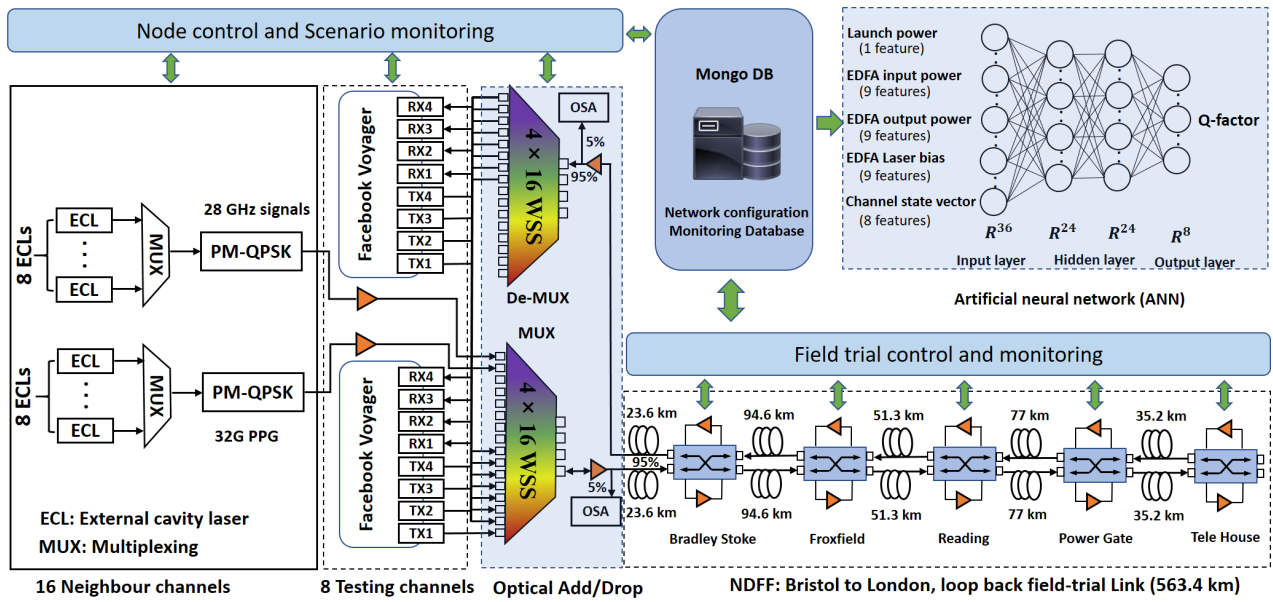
Node control and Scenario monitoring

Mongo DB

Network configuration Monitoring Database

Launch power (1 feature)
EDFA input power (9 features)
EDFA output power (9 features)
EDFA Laser bias (9 features)
Channel state vector (8 features)

Q-factor

$R^{36}$ $R^{24}$ $R^{24}$ $R^{8}$

Input layer Hidden layer Output layer

Artificial neural network (ANN)

8 ECLs
ECL
ECL
MUX
28 GHz signals
PM-QPSK

8 ECLs
ECL
ECL
MUX
PM-QPSK
32G PPG

ECL: External cavity laser
MUX: Multiplexing

16 Neighbour channels

Facebook Voyager
RX4
RX3
RX2
RX1
TX4
TX3
TX2
TX1

Facebook Voyager
RX4
RX3
RX2
RX1
TX4
TX3
TX2
TX1

8 Testing channels

OSA
5%
95%
4 × 16 WSS
De-MUX

MUX
4 × 16 WSS
95%
5%
OSA

Optical Add/Drop

Field trial control and monitoring

23.6 km
23.6 km
94.6 km
94.6 km
51.3 km
51.3 km
77 km
77 km
35.2 km
35.2 km

Bradley Stoke
Froxfield
Reading
Power Gate
Tele House

NDFF: Bristol to London, loop back field-trial Link (563.4 km)